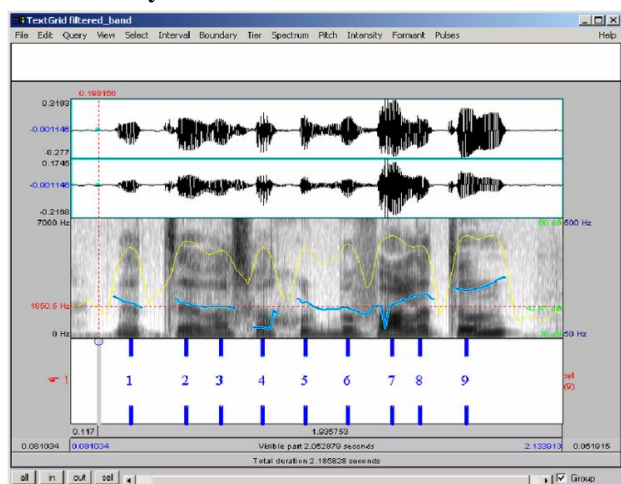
TextGrid filtered_band
File Edit Query View Select Interval Boundary Tier Spectrum Pitch Intensity Formant Pulses Help
0.198150
0.2182
-0.001146
-0.277
0.1745
-0.001146
-0.2188
7000 Hz
500 Hz
1650.5 Hz
0 Hz
50 Hz
1 2 3 4 5 6 7 8 9
1
0.117
1.895753
0.081034
0.081034
Visible part 2.052879 seconds
2.133913
0.051915
Total duration 2.185828 seconds
all in out sel
Group